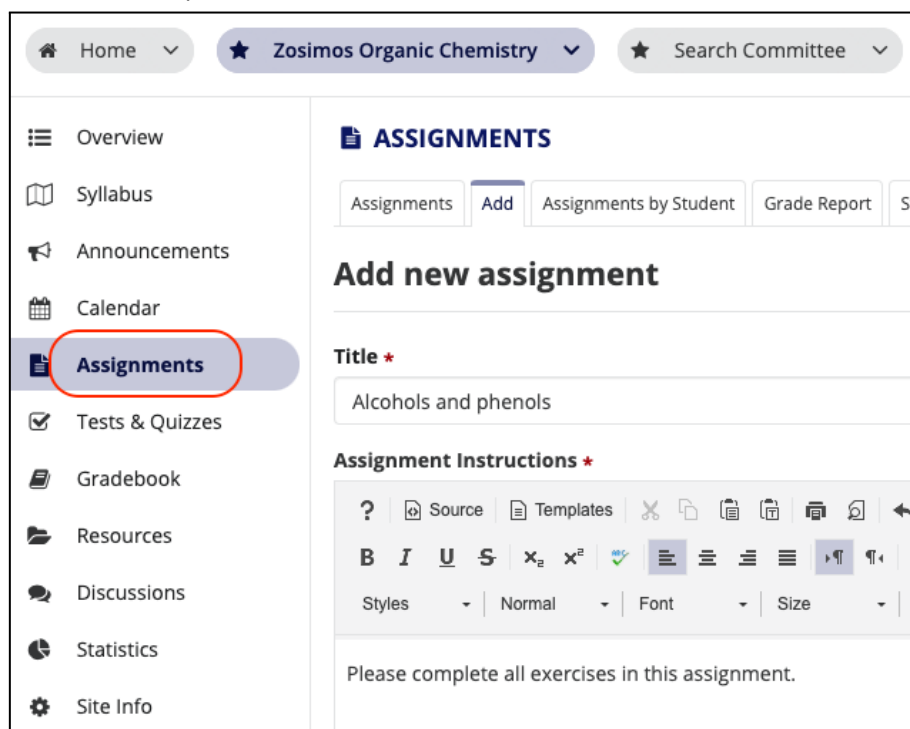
Home
Zosimos Organic Chemistry
Search Committee

Overview
Syllabus
Announcements
Calendar
Assignments
Tests & Quizzes
Gradebook
Resources
Discussions
Statistics
Site Info

ASSIGNMENTS

Assignments | Add | Assignments by Student | Grade Report | S

Add new assignment

Title *
Alcohols and phenols

Assignment Instructions *
? Source Templates
B I U S $x_2$ $x^2$
Styles Normal Font Size

Please complete all exercises in this assignment.